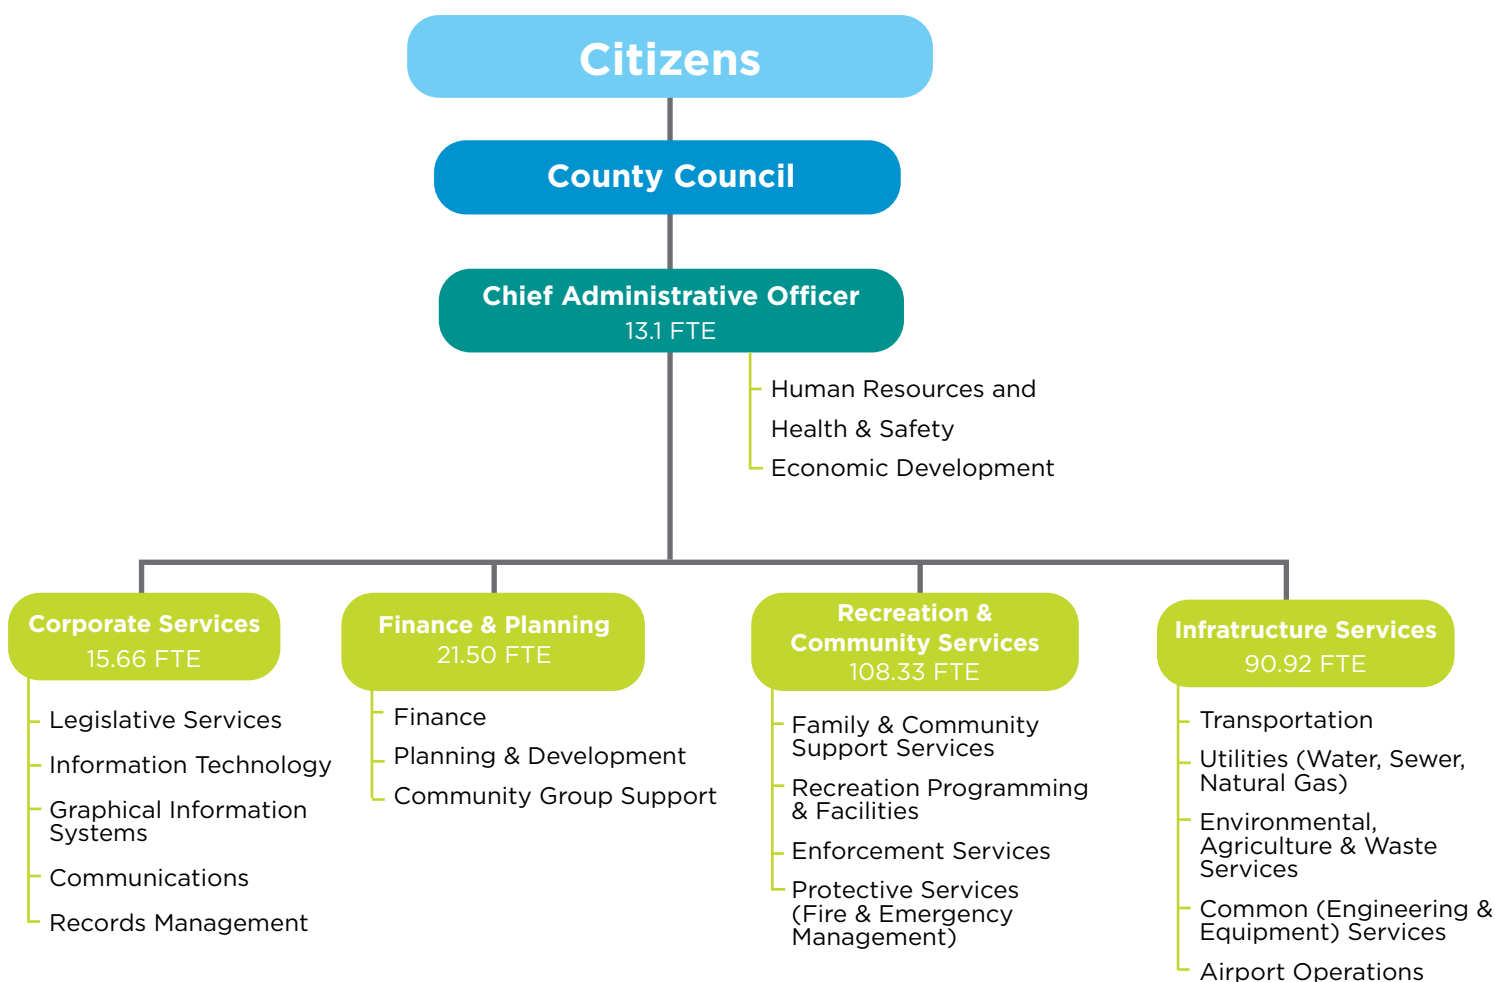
Citizens

County Council

Chief Administrative Officer
13.1 FTE

Human Resources and Health & Safety
Economic Development

Corporate Services
15.66 FTE

Legislative Services
Information Technology
Graphical Information Systems
Communications
Records Management

Finance & Planning
21.50 FTE

Finance
Planning & Development
Community Group Support

Recreation & Community Services
108.33 FTE

Family & Community Support Services
Recreation Programming & Facilities
Enforcement Services
Protective Services (Fire & Emergency Management)

Infrastructure Services
90.92 FTE

Transportation
Utilities (Water, Sewer, Natural Gas)
Environmental, Agriculture & Waste Services
Common (Engineering & Equipment) Services
Airport Operations